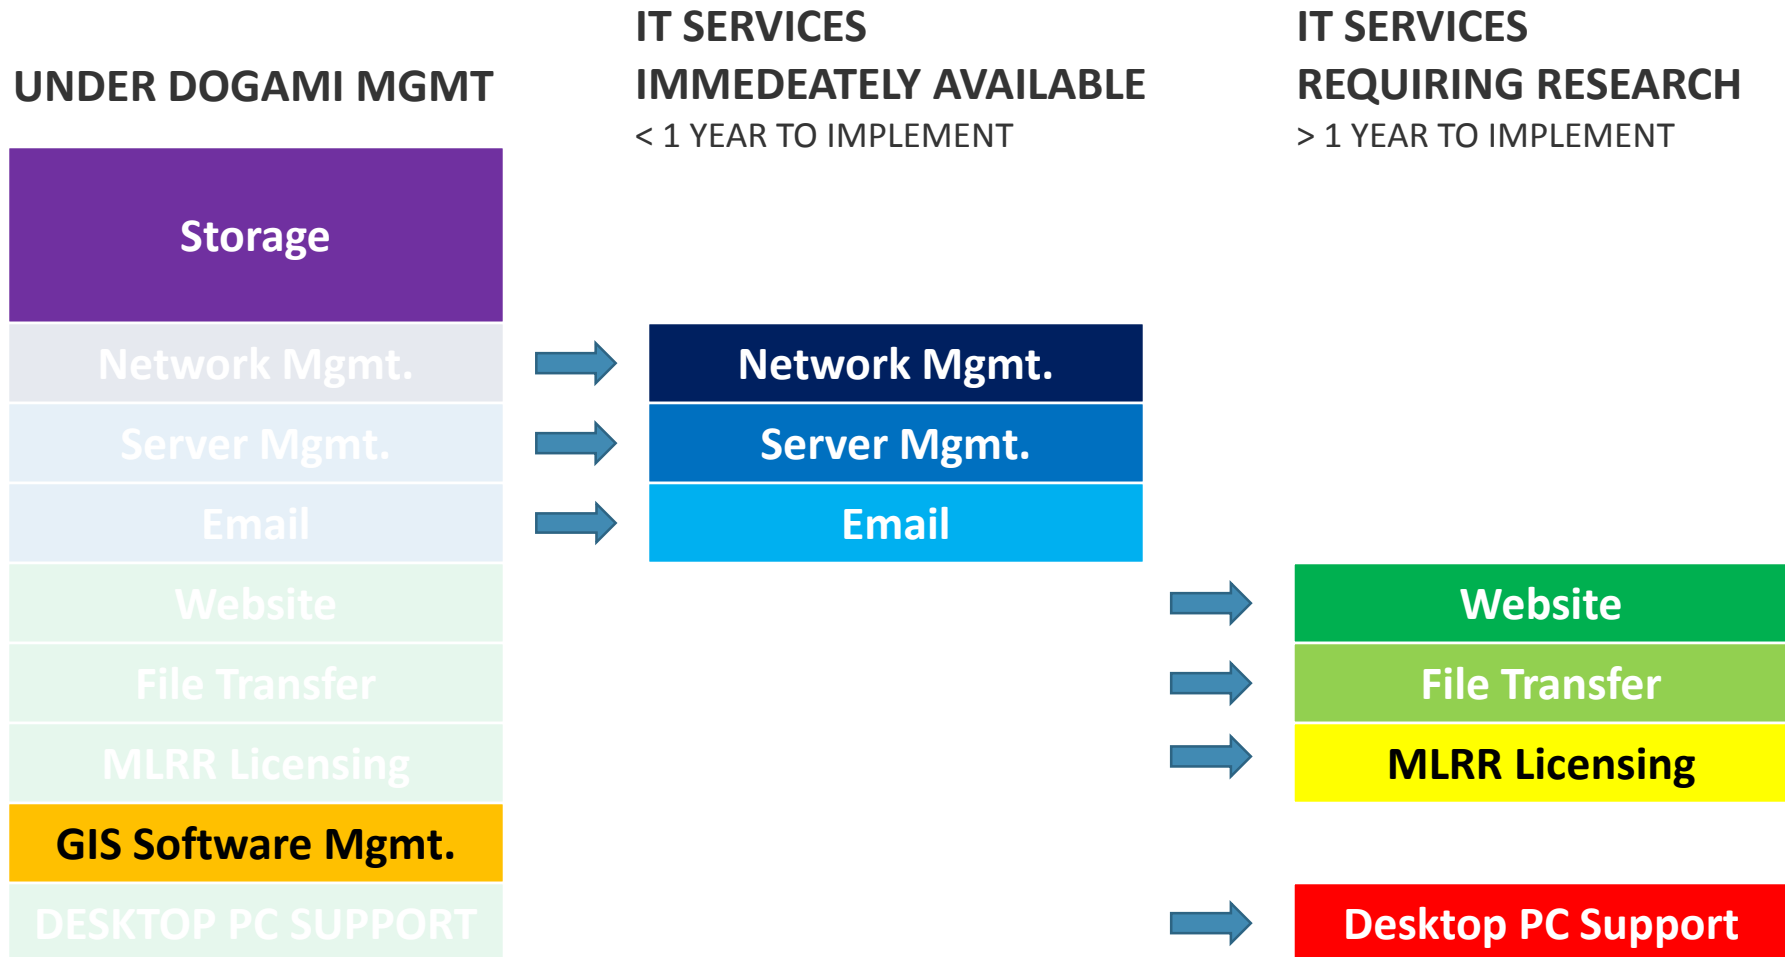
UNDER DOGAMI MGMT

Storage

Network Mgmt.

Server Mgmt.

Email

Website

File Transfer

MLRR Licensing

GIS Software Mgmt.

DESKTOP PC SUPPORT

IT SERVICES IMMEDEATELY AVAILABLE

< 1 YEAR TO IMPLEMENT

Network Mgmt.

Server Mgmt.

Email

IT SERVICES REQUIRING RESEARCH

> 1 YEAR TO IMPLEMENT

Website

File Transfer

MLRR Licensing

Desktop PC Support